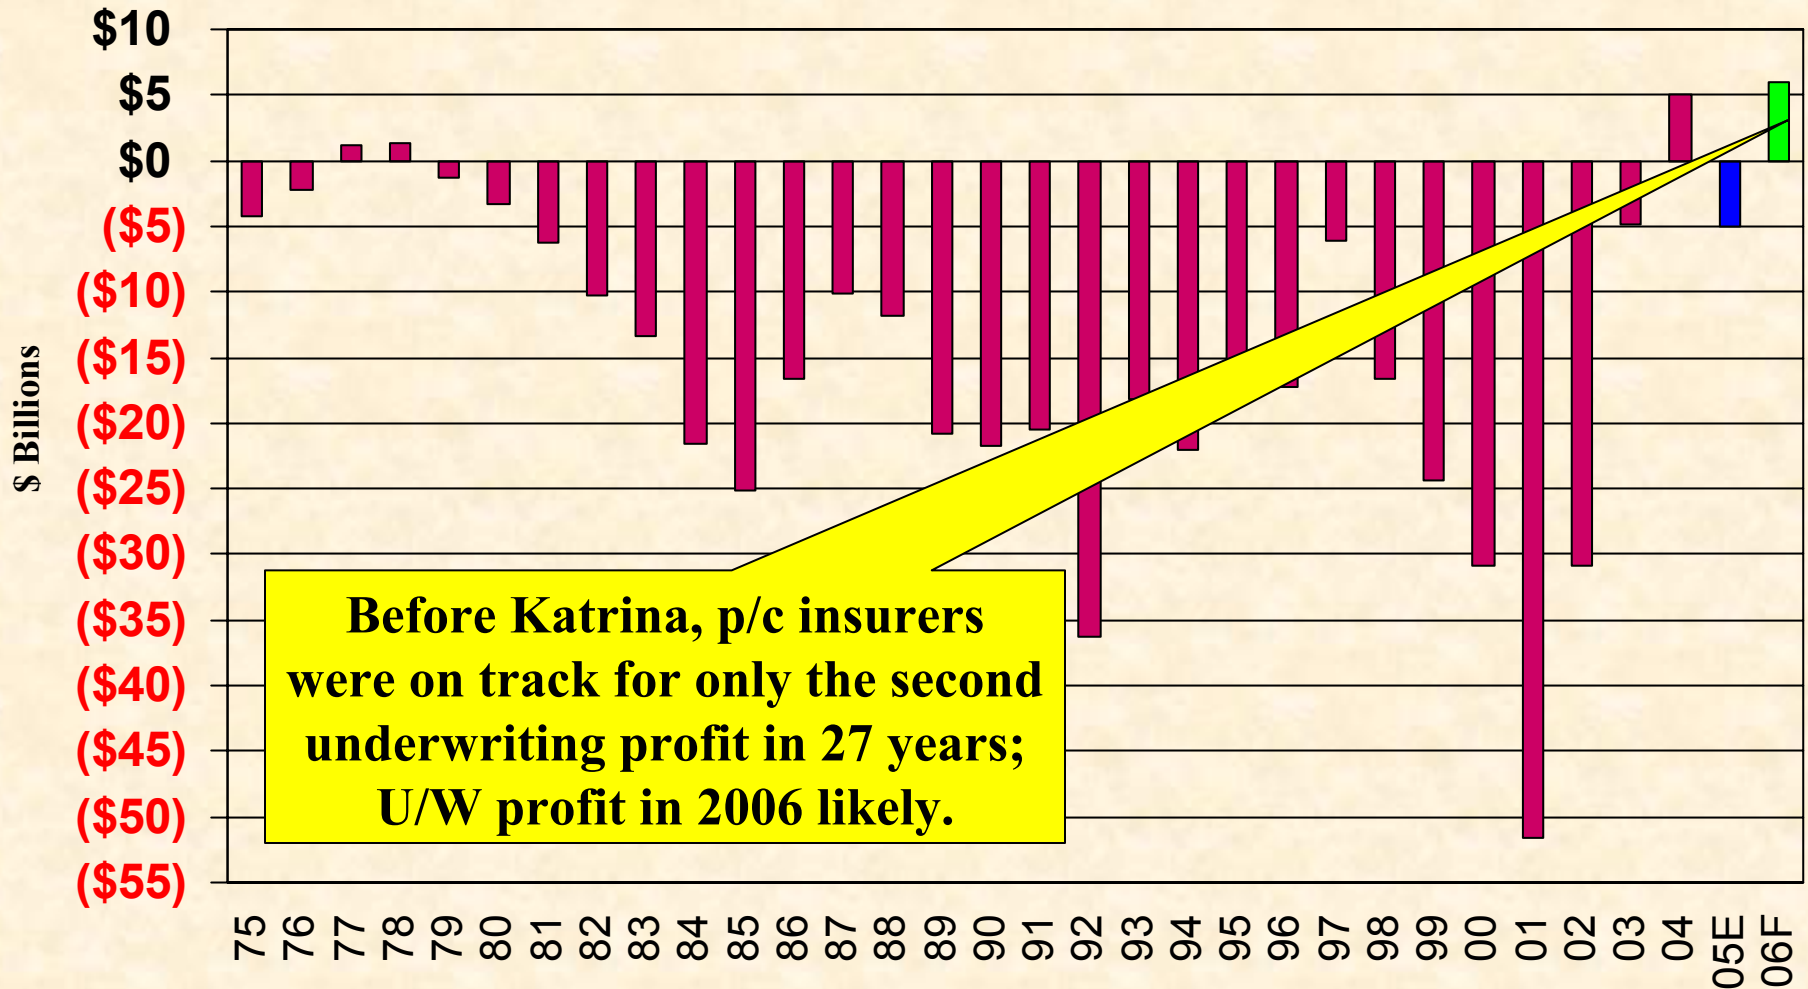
$ Billions

$10
$5
$0
($5)
($10)
($15)
($20)
($25)
($30)
($35)
($40)
($45)
($50)
($55)

75 76 77 78 79 80 81 82 83 84 85 86 87 88 89 90 91 92 93 94 95 96 97 98 99 00 01 02 03 04 05E 06F

Before Katrina, p/c insurers were on track for only the second underwriting profit in 27 years; U/W profit in 2006 likely.